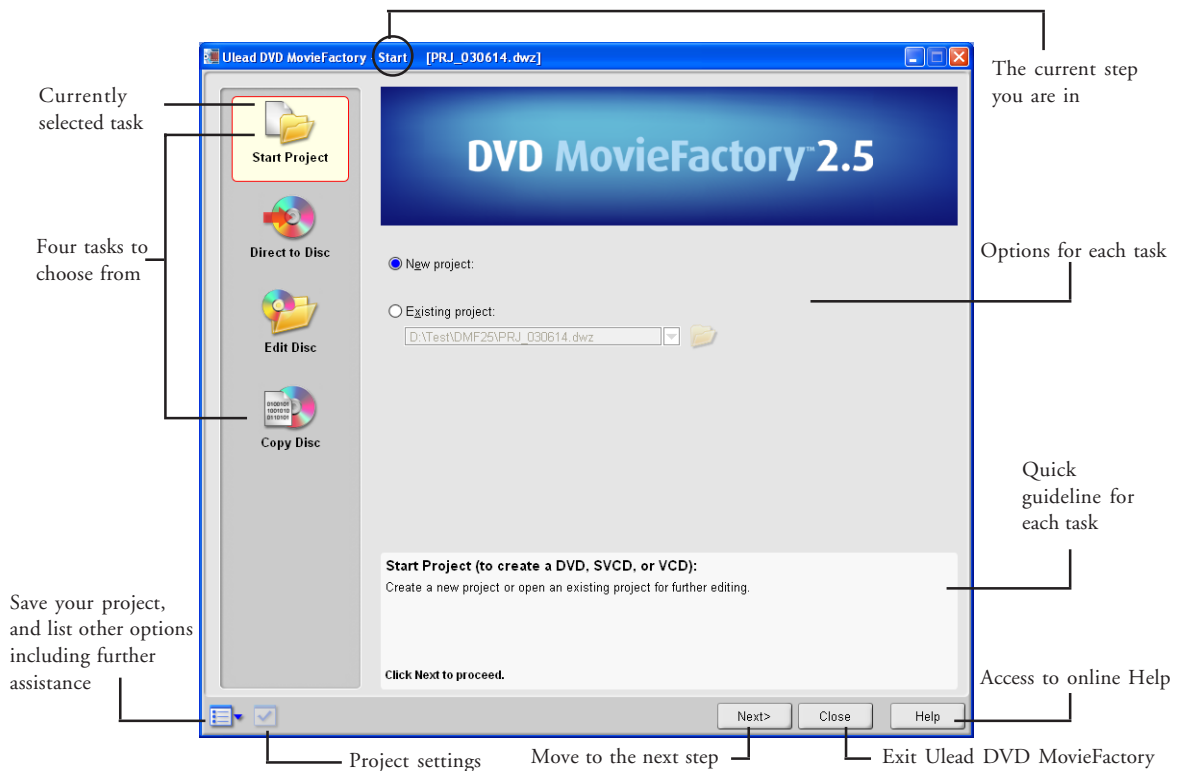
Ulead DVD MovieFactory · Start [PRJ_030614.dwz]

The current step you are in

Currently selected task

Start Project

DVD MovieFactory™ 2.5

Four tasks to choose from

Direct to Disc

Options for each task

New project:

Existing project:

D:\Test\DMF25\PRJ_030614.dwz

Edit Disc

0100101
1001010
0110101

Copy Disc

Quick guideline for each task

Start Project (to create a DVD, SVCD, or VCD):
Create a new project or open an existing project for further editing.

Save your project, and list other options including further assistance

Click Next to proceed.

Access to online Help

Next>

Close

Help

Project settings

Move to the next step

Exit Ulead DVD MovieFactory